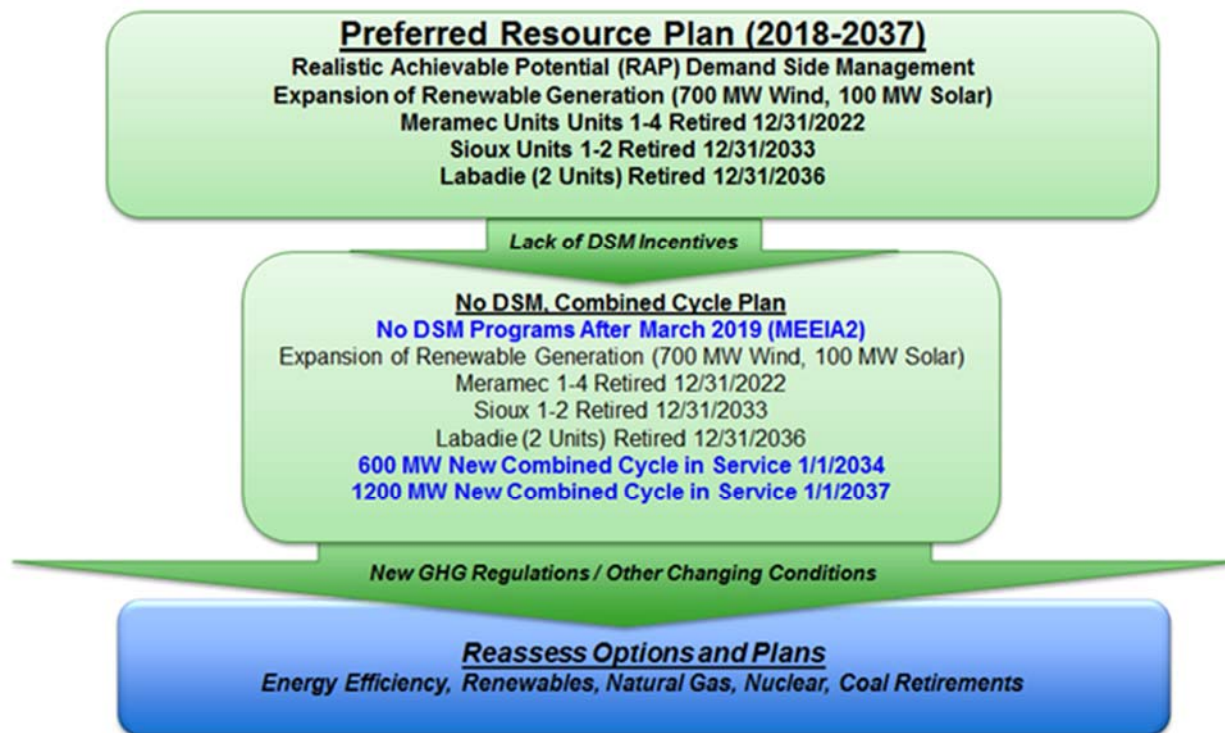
Preferred Resource Plan (2018-2037)
Realistic Achievable Potential (RAP) Demand Side Management
Expansion of Renewable Generation (700 MW Wind, 100 MW Solar)
Meramec Units Units 1-4 Retired 12/31/2022
Sioux Units 1-2 Retired 12/31/2033
Labadie (2 Units) Retired 12/31/2036

Lack of DSM Incentives

No DSM, Combined Cycle Plan
No DSM Programs After March 2019 (MEEIA2)
Expansion of Renewable Generation (700 MW Wind, 100 MW Solar)
Meramec 1-4 Retired 12/31/2022
Sioux 1-2 Retired 12/31/2033
Labadie (2 Units) Retired 12/31/2036
600 MW New Combined Cycle in Service 1/1/2034
1200 MW New Combined Cycle in Service 1/1/2037

New GHG Regulations / Other Changing Conditions

Reassess Options and Plans
Energy Efficiency, Renewables, Natural Gas, Nuclear, Coal Retirements